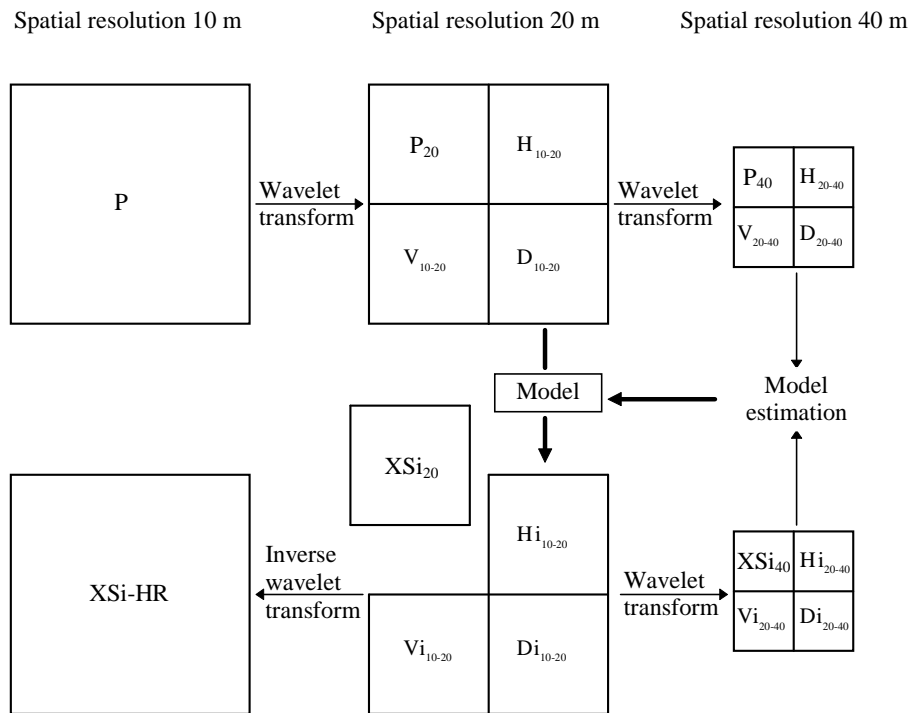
Spatial resolution 10 m

Spatial resolution 20 m

Spatial resolution 40 m

P

Wavelet transform

$P_{20}$

$H_{10\text{-}20}$

$V_{10\text{-}20}$

$D_{10\text{-}20}$

Wavelet transform

$P_{40}$

$H_{20\text{-}40}$

$V_{20\text{-}40}$

$D_{20\text{-}40}$

Model

Model estimation

$XSi_{20}$

XSi-HR

Inverse wavelet transform

$Hi_{10\text{-}20}$

$Vi_{10\text{-}20}$

$Di_{10\text{-}20}$

Wavelet transform

$XSi_{40}$

$Hi_{20\text{-}40}$

$Vi_{20\text{-}40}$

$Di_{20\text{-}40}$